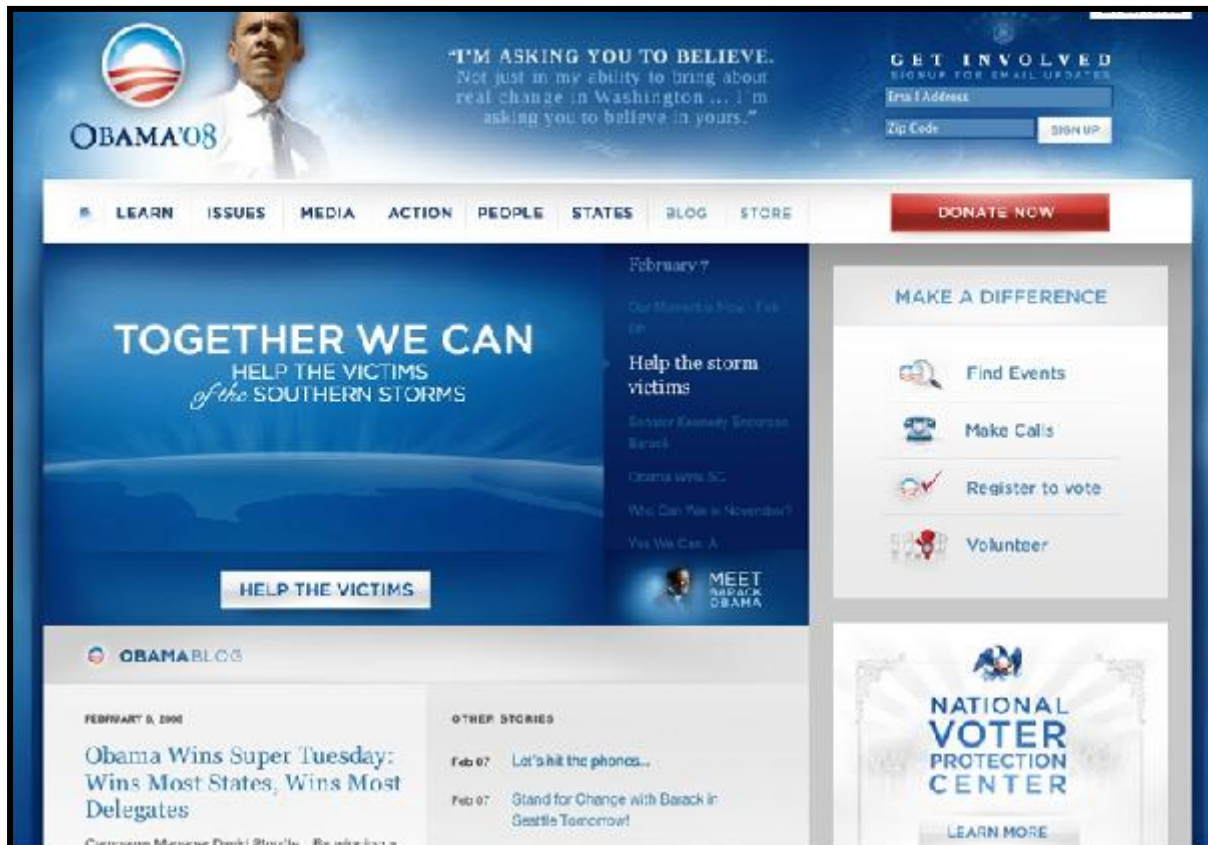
OBAMA'08

"I'M ASKING YOU TO BELIEVE. Not just in my ability to bring about real change in Washington ... I'm asking you to believe in yours."

GET INVOLVED
SIGNUP FOR EMAIL UPDATES
Email Address
Zip Code
SIGN UP

LEARN ISSUES MEDIA ACTION PEOPLE STATES BLOG STORE

DONATE NOW

TOGETHER WE CAN
HELP THE VICTIMS of the SOUTHERN STORMS

HELP THE VICTIMS

February 7
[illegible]
Help the storm victims
Senator Kennedy Endorses Barack
Obama Wins SC
Who Can Win in November?
Yes We Can: A

MEET BARACK OBAMA

MAKE A DIFFERENCE
Find Events
Make Calls
Register to vote
Volunteer

OBAMABLOG

FEBRUARY 6, 2008
Obama Wins Super Tuesday: Wins Most States, Wins Most Delegates
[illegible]

OTHER STORIES
Feb 07 Let's hit the phones...
Feb 07 Stand for Change with Barack in Seattle Tomorrow!

NATIONAL VOTER PROTECTION CENTER
LEARN MORE